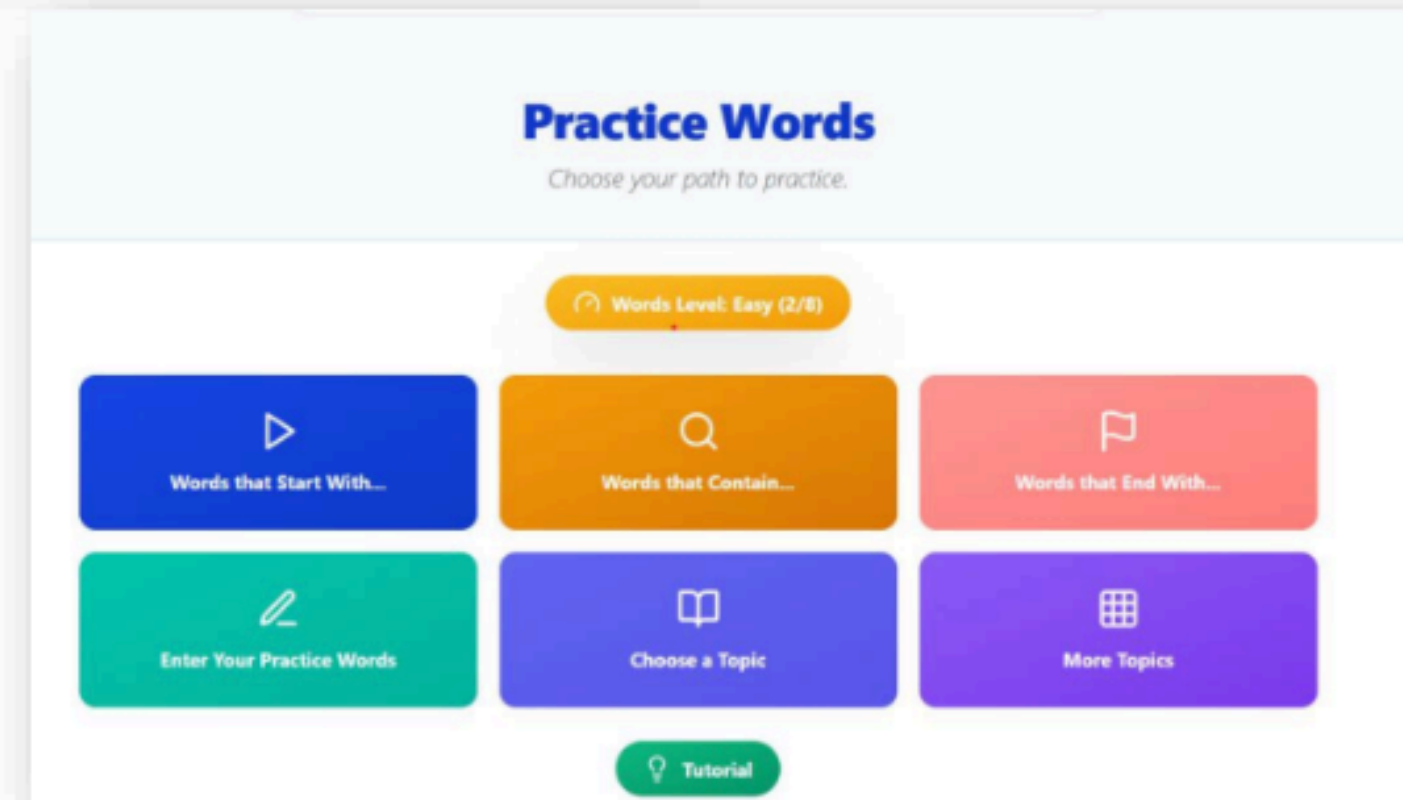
Practice Words

Choose your path to practice.

Words Level: Easy (2/8)

Words that Start With...

Words that Contain...

Words that End With...

Enter Your Practice Words

Choose a Topic

More Topics

Tutorial